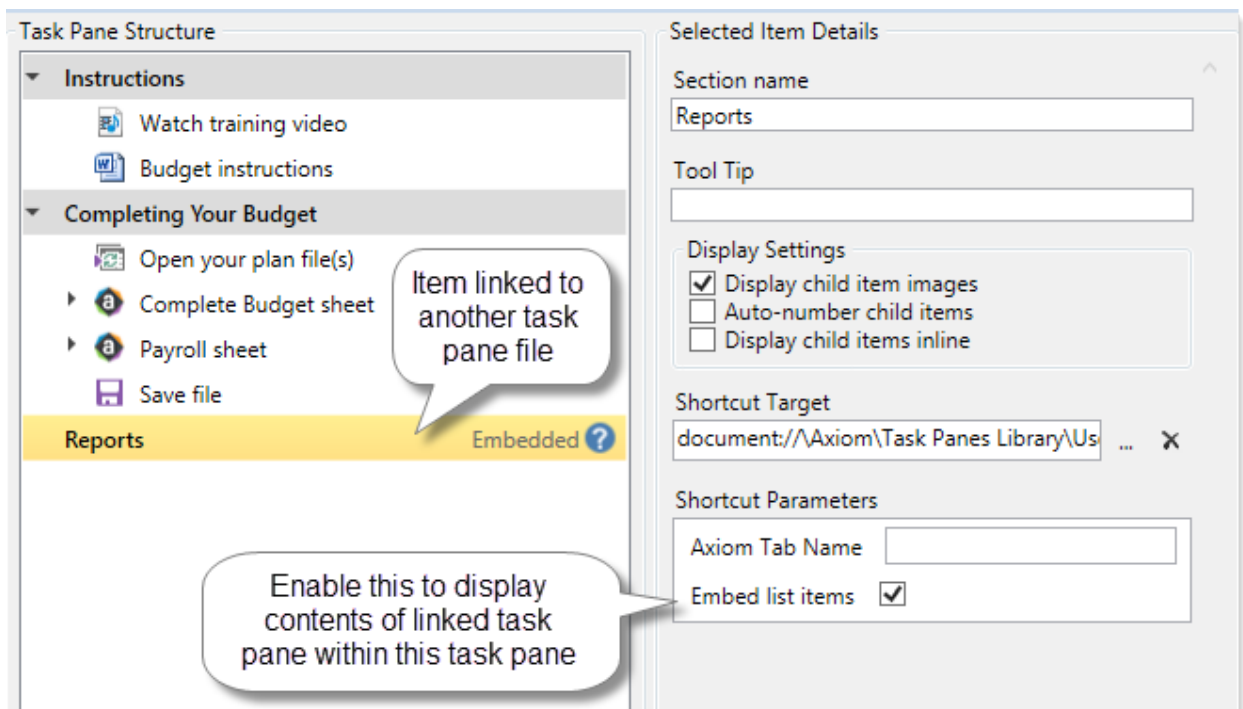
Task Pane Structure

Instructions

Watch training video

Budget instructions

Completing Your Budget

Open your plan file(s)

Complete Budget sheet

Payroll sheet

Save file

Reports

Embedded

Item linked to another task pane file

Enable this to display contents of linked task pane within this task pane

Selected Item Details

Section name

Reports

Tool Tip

Display Settings

Display child item images

Auto-number child items

Display child items inline

Shortcut Target

document://\Axiom\Task Panes Library\Us

...

Shortcut Parameters

Axiom Tab Name

Embed list items